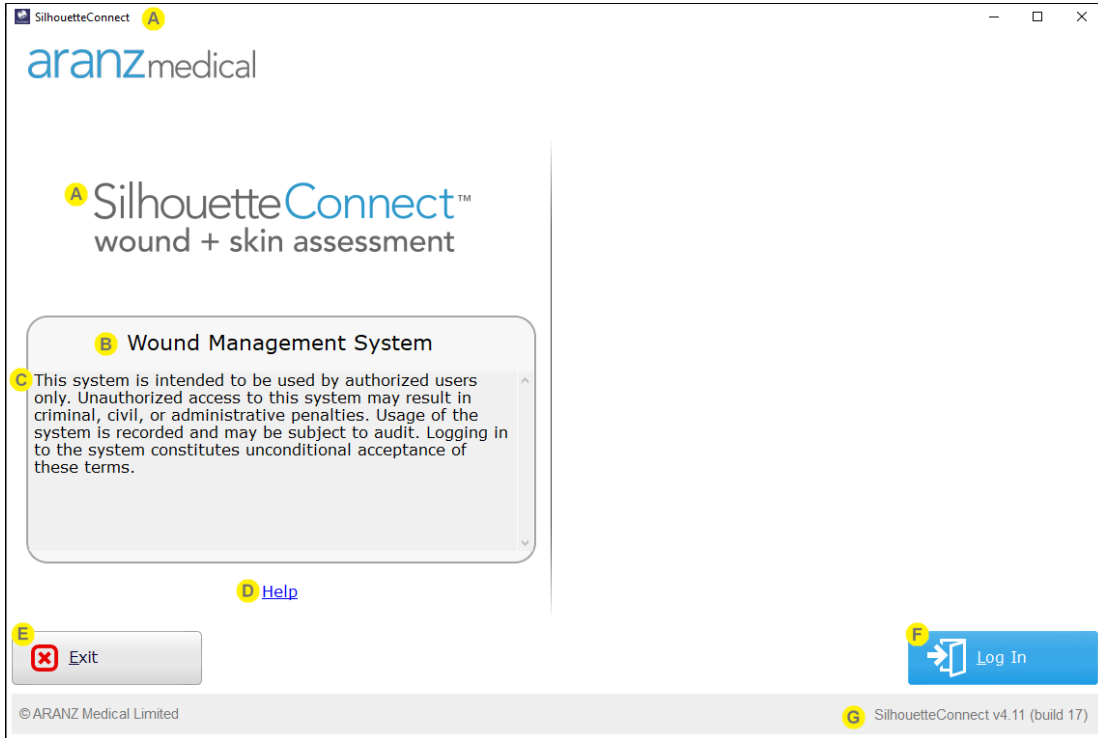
SilhouetteConnect A

aranzmedical

A SilhouetteConnect™
wound + skin assessment

B Wound Management System

C This system is intended to be used by authorized users only. Unauthorized access to this system may result in criminal, civil, or administrative penalties. Usage of the system is recorded and may be subject to audit. Logging in to the system constitutes unconditional acceptance of these terms.

D Help

E Exit

F Log In

© ARANZ Medical Limited

G SilhouetteConnect v4.11 (build 17)